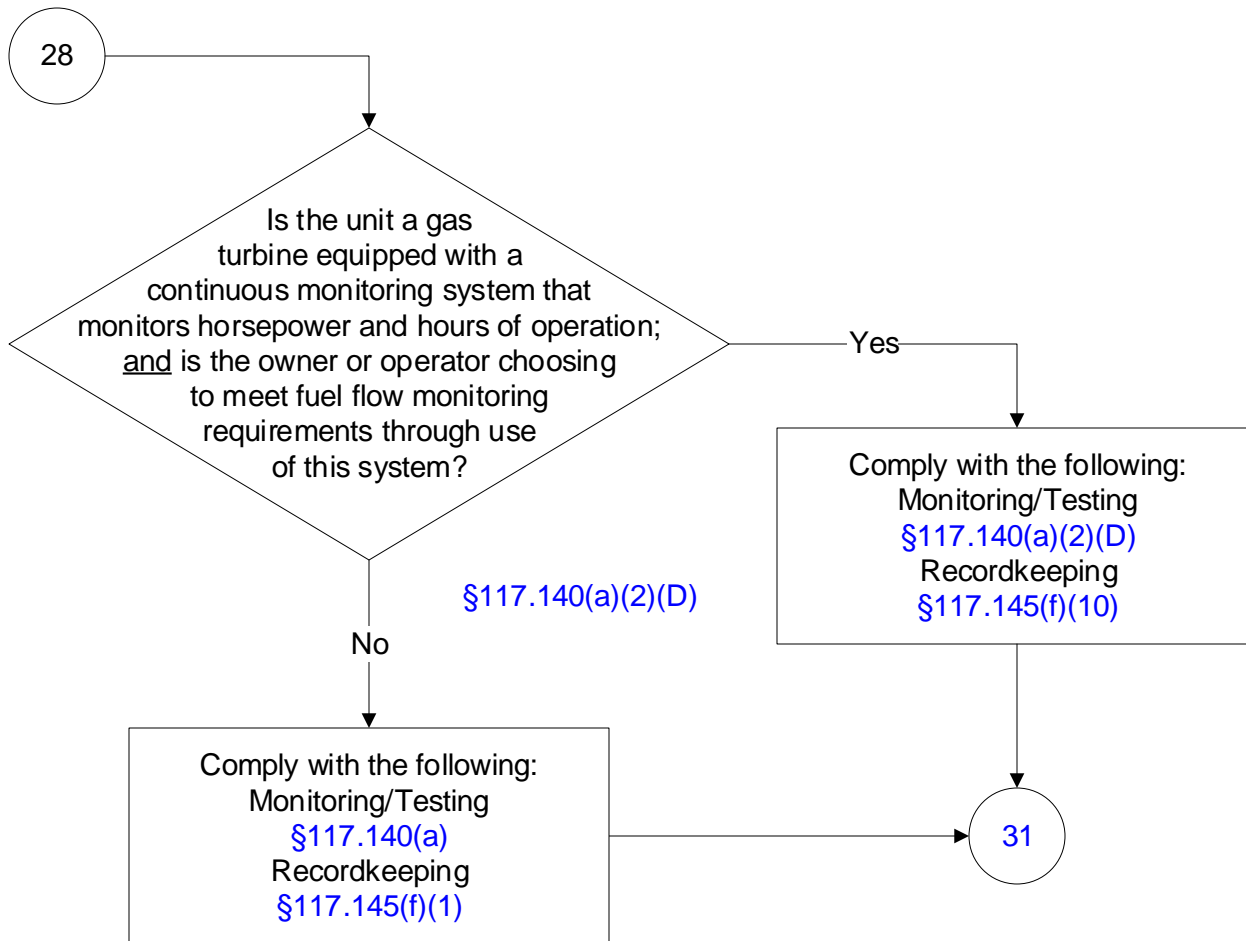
28

Is the unit a gas turbine equipped with a continuous monitoring system that monitors horsepower and hours of operation; and is the owner or operator choosing to meet fuel flow monitoring requirements through use of this system?

§117.140(a)(2)(D)

Yes

Comply with the following:
Monitoring/Testing
§117.140(a)(2)(D)
Recordkeeping
§117.145(f)(10)

No

Comply with the following:
Monitoring/Testing
§117.140(a)
Recordkeeping
§117.145(f)(1)

31